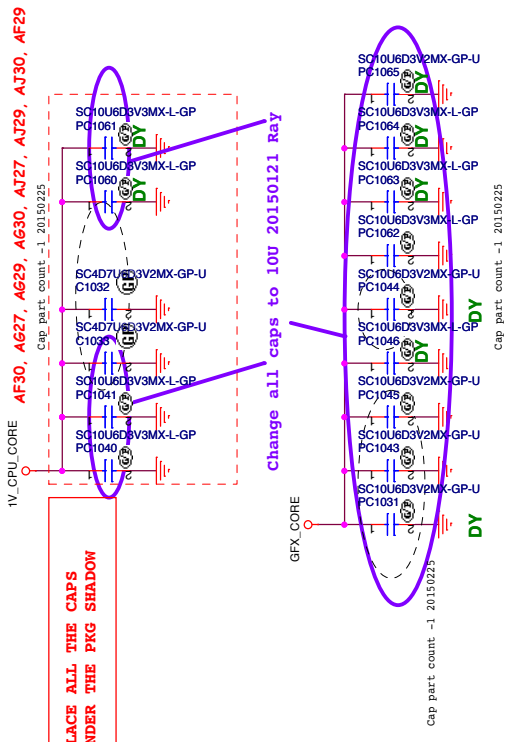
AF30, AG27, AG29, AG30, AJ27, AJ29, AJ30, AF29

Cap part count -1 20150225

SC10U6D3V3MX-L-GP
PC1061
DY

SC10U6D3V3MX-L-GP
PC1060
DY

SC4D7U6D3V2MX-GP-U
C1032

SC4D7U6D3V2MX-GP-U
C1033

SC10U6D3V3MX-L-GP
PC1041

SC10U6D3V3MX-L-GP
PC1040

1V_CPU_CORE

LACE ALL THE CAPS
NDER THE PKG SHADOW

Change all caps to 10U 20150121 Ray

SC10U6D3V2MX-GP-U
PC1065
DY

SC10U6D3V3MX-L-GP
PC1064
DY

SC10U6D3V3MX-L-GP
PC1063
DY

SC10U6D3V3MX-L-GP
PC1062

SC10U6D3V2MX-GP-U
PC1044
DY

SC10U6D3V3MX-L-GP
PC1046
DY

SC10U6D3V2MX-GP-U
PC1045

SC10U6D3V2MX-GP-U
PC1043

SC10U6D3V2MX-GP-U
PC1031
DY

GFX_CORE

Cap part count -1 20150225

Cap part count -1 20150225

Cap part count -1 20150225